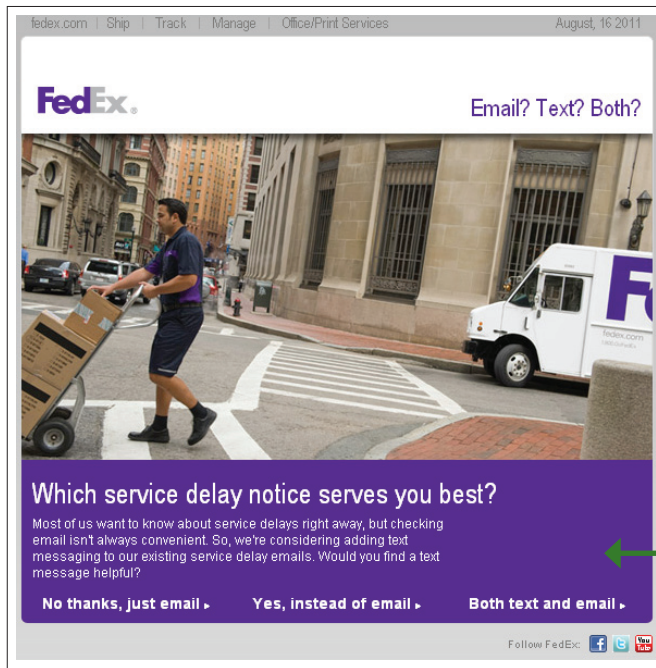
fedex.com | Ship | Track | Manage | Office/Print Services

August, 16 2011

FedEx.

Email? Text? Both?

Fe

fedex.com

Which service delay notice serves you best?

Most of us want to know about service delays right away, but checking email isn't always convenient. So, we're considering adding text messaging to our existing service delay emails. Would you find a text message helpful?

No thanks, just email ▸

Yes, instead of email ▸

Both text and email ▸

Follow FedEx: